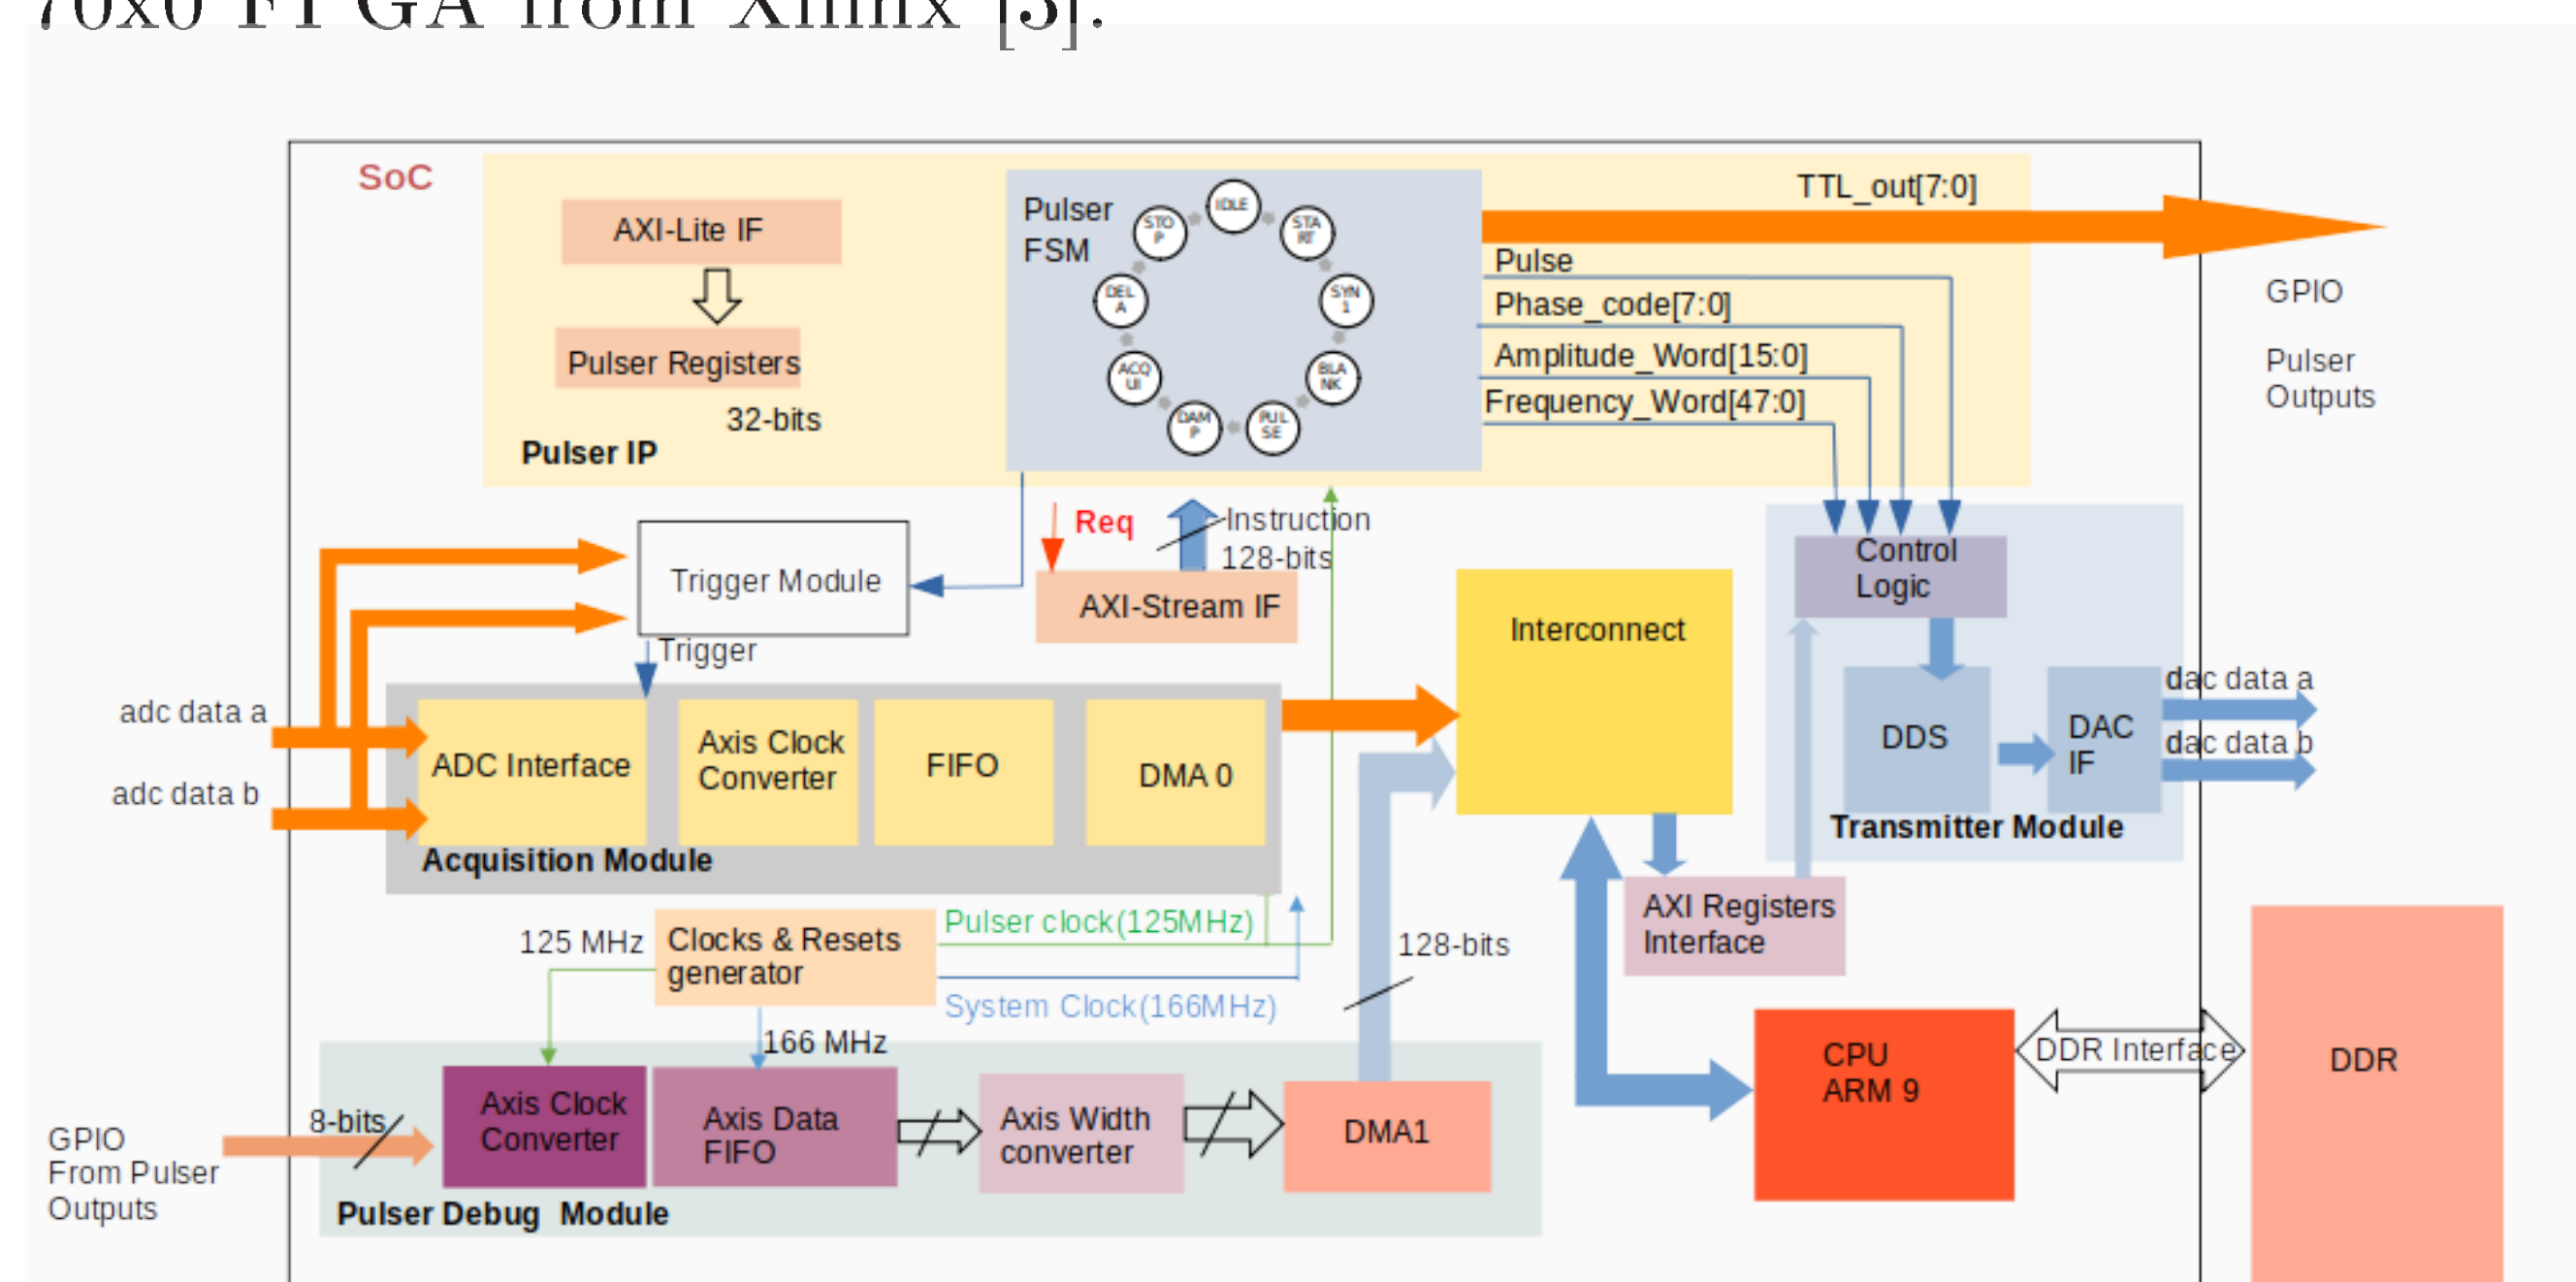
70x0 FPGA from Xilinx [5].

SoC

AXI-Lite IF

Pulser Registers

32-bits

Pulser IP

Pulser FSM

IDLE

STA RT

SYN 1

BLA NK

PUL SE

DAM P

ACQ UI

DEL A

STO P

TTL_out[7:0]

Pulse

Phase_code[7:0]

Amplitude_Word[15:0]

Frequency_Word[47:0]

GPIO

Pulser Outputs

Req

Instruction 128-bits

Trigger Module

AXI-Stream IF

Trigger

Interconnect

Control Logic

DDS

DAC IF

dac data a

dac data b

Transmitter Module

adc data a

adc data b

ADC Interface

Axis Clock Converter

FIFO

DMA 0

Acquisition Module

125 MHz

Clocks & Resets generator

Pulser clock(125MHz)

System Clock(166MHz)

128-bits

AXI Registers Interface

166 MHz

CPU ARM 9

DDR Interface

DDR

GPIO From Pulser Outputs

8-bits

Axis Clock Converter

Axis Data FIFO

Axis Width converter

DMA1

Pulser Debug Module